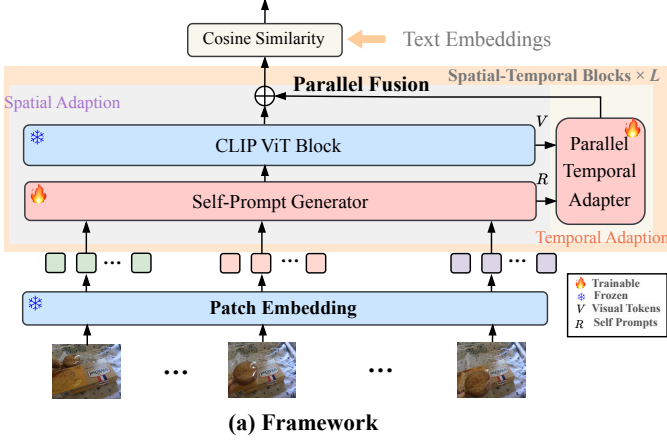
Cosine Similarity
Text Embeddings
Spatial-Temporal Blocks × $L$
Parallel Fusion
Spatial Adaption
$V$
CLIP ViT Block
Parallel Temporal Adapter
$R$
Self-Prompt Generator
Temporal Adaption
…
…
…
Trainable
Frozen
$V$ Visual Tokens
$R$ Self Prompts
Patch Embedding
…
…
(a) Framework